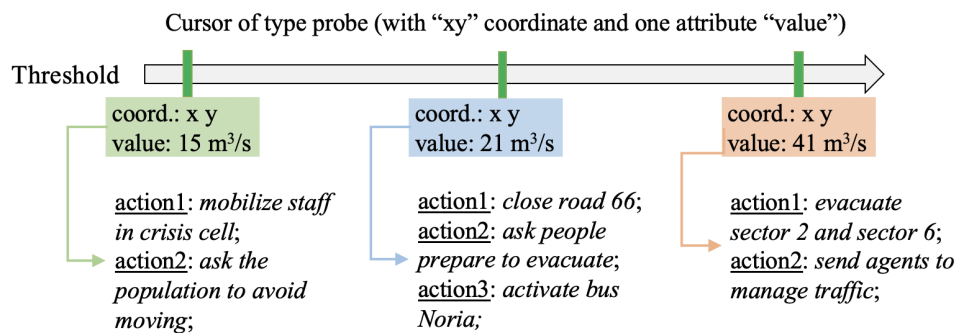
Cursor of type probe (with “xy” coordinate and one attribute “value”)

Threshold

coord.: x y
value: 15 $m^3/s$

action1: *mobilize staff in crisis cell*;
action2: *ask the population to avoid moving*;

coord.: x y
value: 21 $m^3/s$

action1: *close road 66*;
action2: *ask people prepare to evacuate*;
action3: *activate bus Noria;*

coord.: x y
value: 41 $m^3/s$

action1: *evacuate sector 2 and sector 6*;
action2: *send agents to manage traffic*;